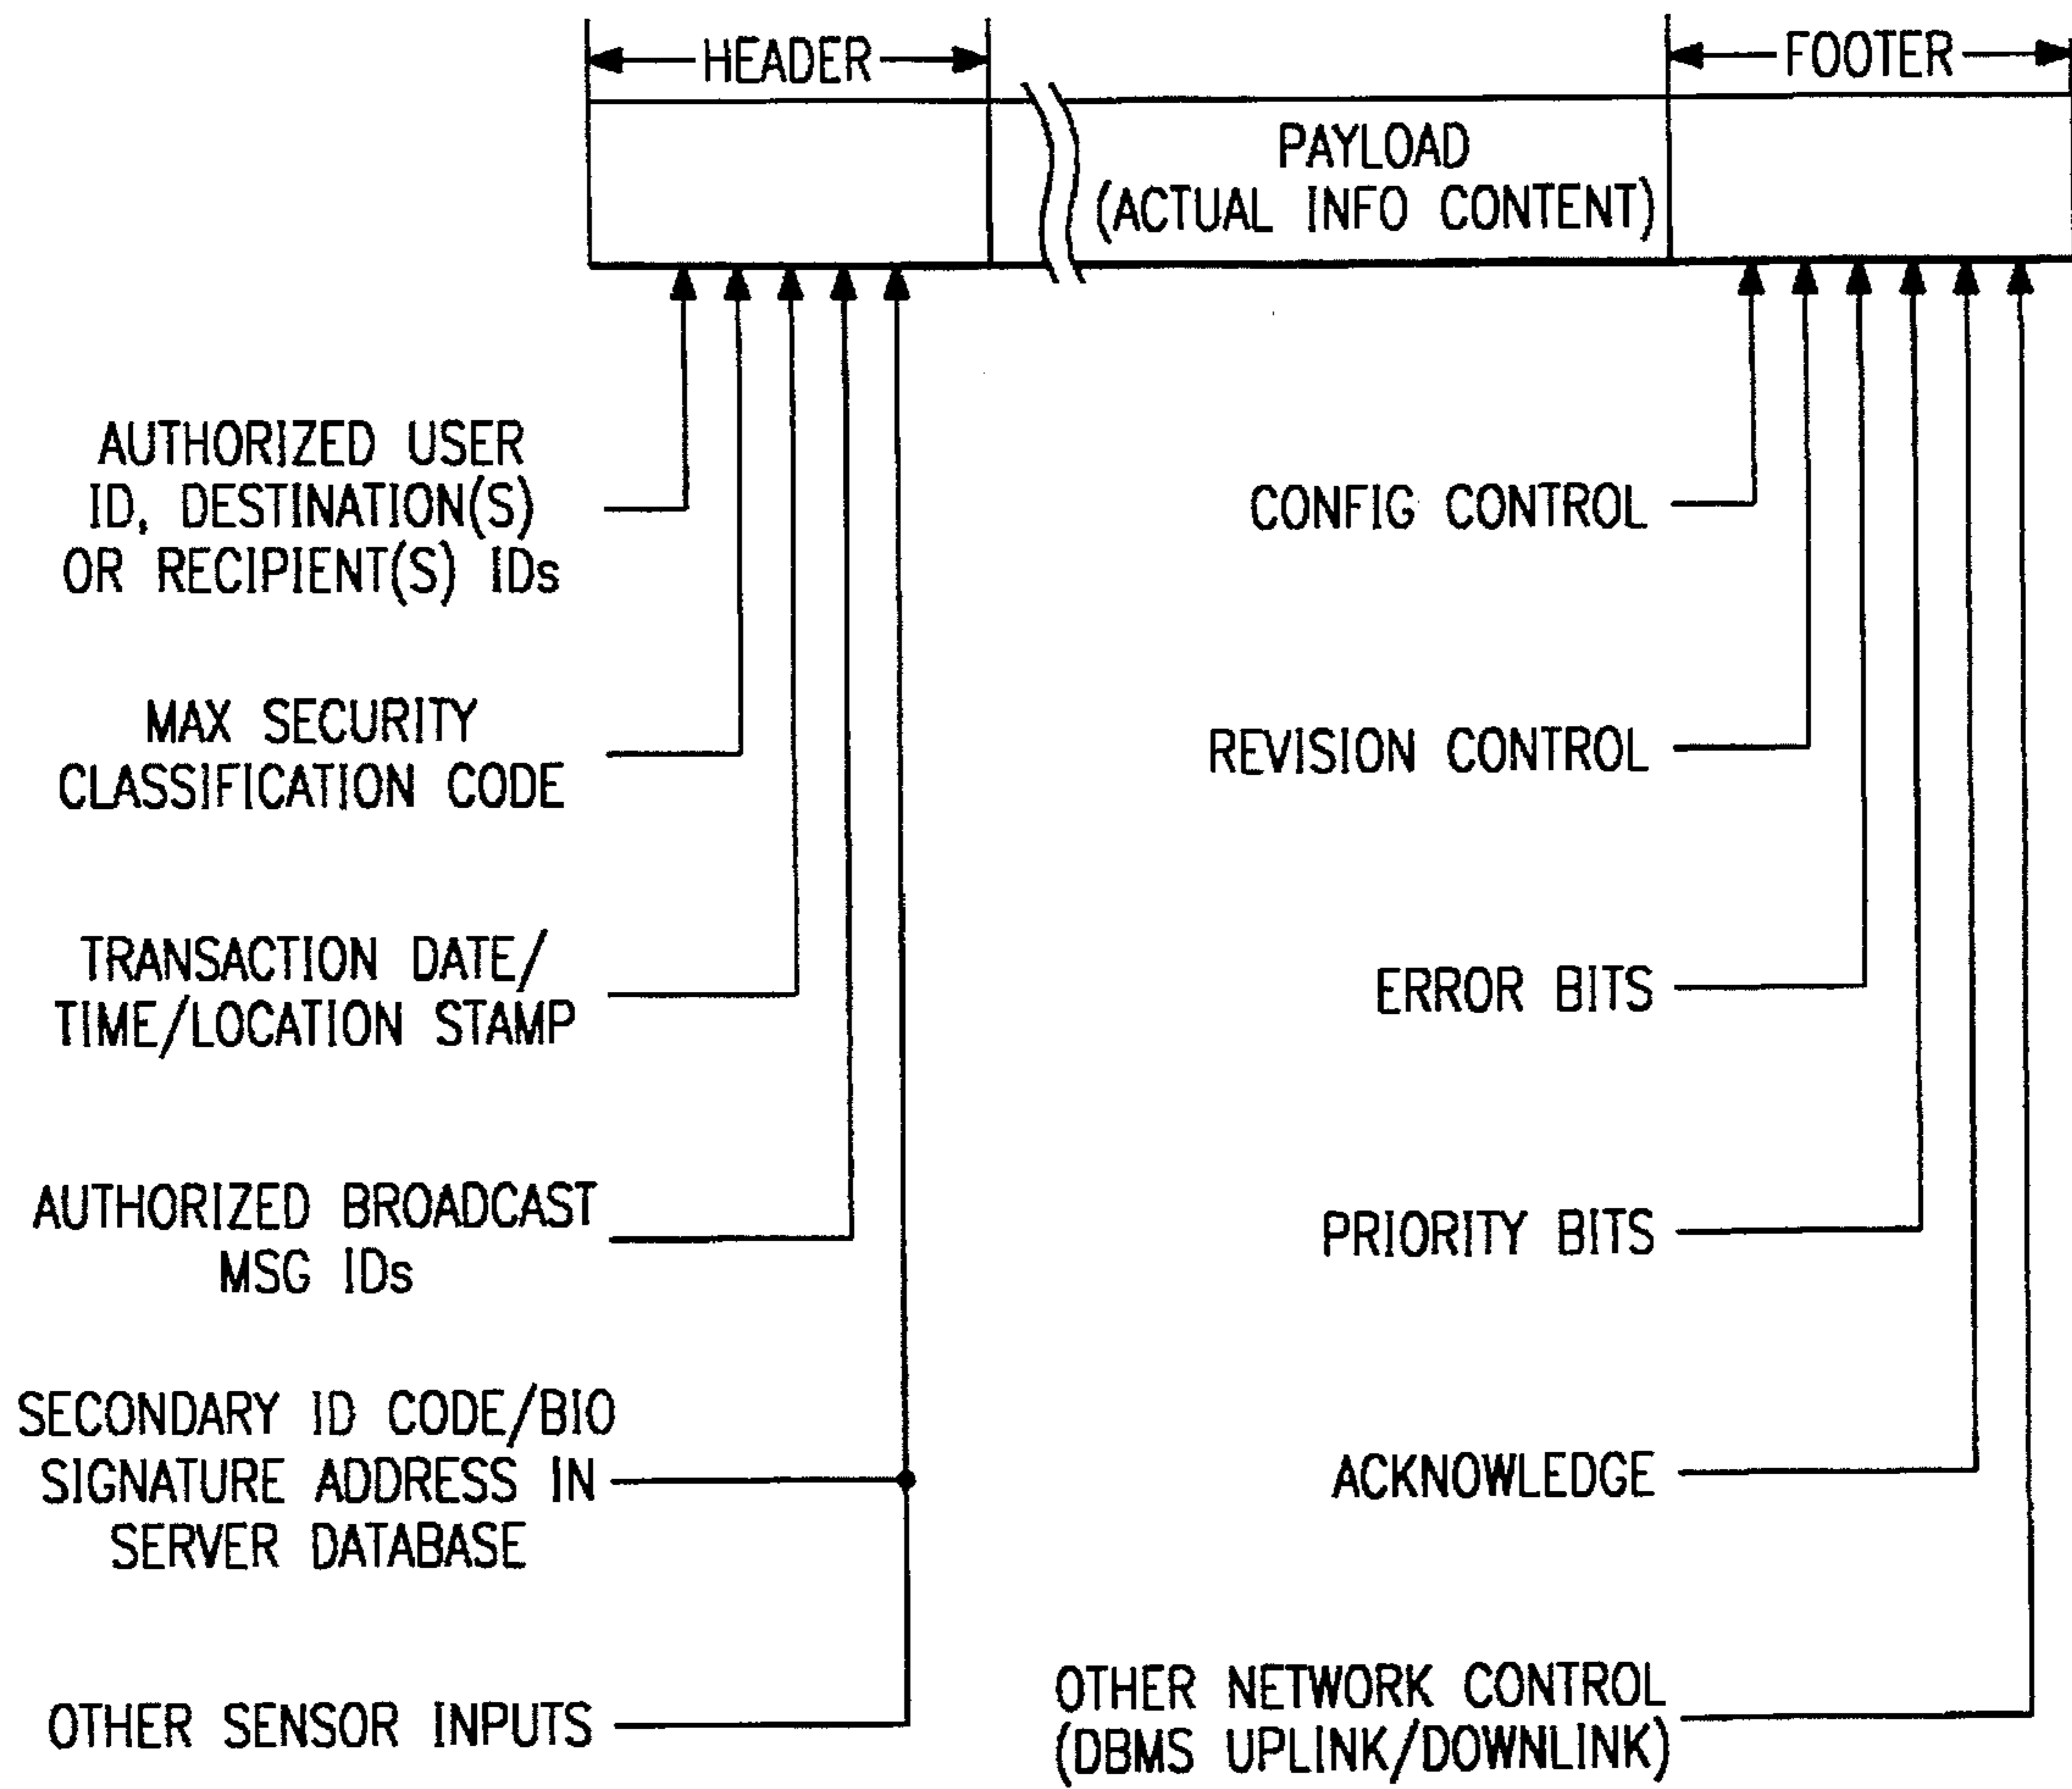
HEADER

FOOTER

PAYLOAD (ACTUAL INFO CONTENT)

AUTHORIZED USER ID, DESTINATION(S) OR RECIPIENT(S) IDs

MAX SECURITY CLASSIFICATION CODE

TRANSACTION DATE/ TIME/LOCATION STAMP

AUTHORIZED BROADCAST MSG IDs

SECONDARY ID CODE/BIO SIGNATURE ADDRESS IN SERVER DATABASE

OTHER SENSOR INPUTS

CONFIG CONTROL

REVISION CONTROL

ERROR BITS

PRIORITY BITS

ACKNOWLEDGE

OTHER NETWORK CONTROL (DBMS UPLINK/DOWNLINK)